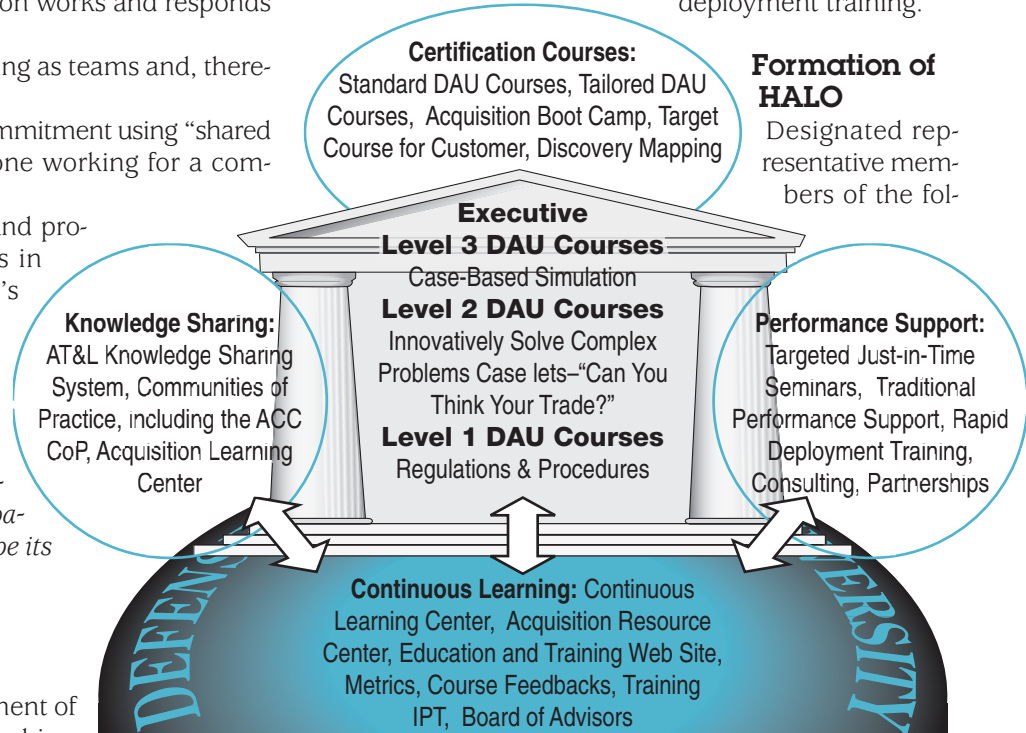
on works and responds

ing as teams and, there-

mmitment using "shared one working for a com-

and pro-
s in
's

Certification Courses:
Standard DAU Courses, Tailored DAU Courses, Acquisition Boot Camp, Target Course for Customer, Discovery Mapping

deployment training.

Formation of HALO

Designated representative members of the fol-

Executive
Level 3 DAU Courses
Case-Based Simulation
Level 2 DAU Courses
Innovatively Solve Complex Problems Case lets–"Can You Think Your Trade?"
Level 1 DAU Courses
Regulations & Procedures

Knowledge Sharing:
AT&L Knowledge Sharing System, Communities of Practice, including the ACC CoP, Acquisition Learning Center

Performance Support:
Targeted Just-in-Time Seminars, Traditional Performance Support, Rapid Deployment Training, Consulting, Partnerships

-
pa-
pe its

DEFENS

ERSITY

Continuous Learning: Continuous Learning Center, Acquisition Resource Center, Education and Training Web Site, Metrics, Course Feedbacks, Training IPT, Board of Advisors

nent of
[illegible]